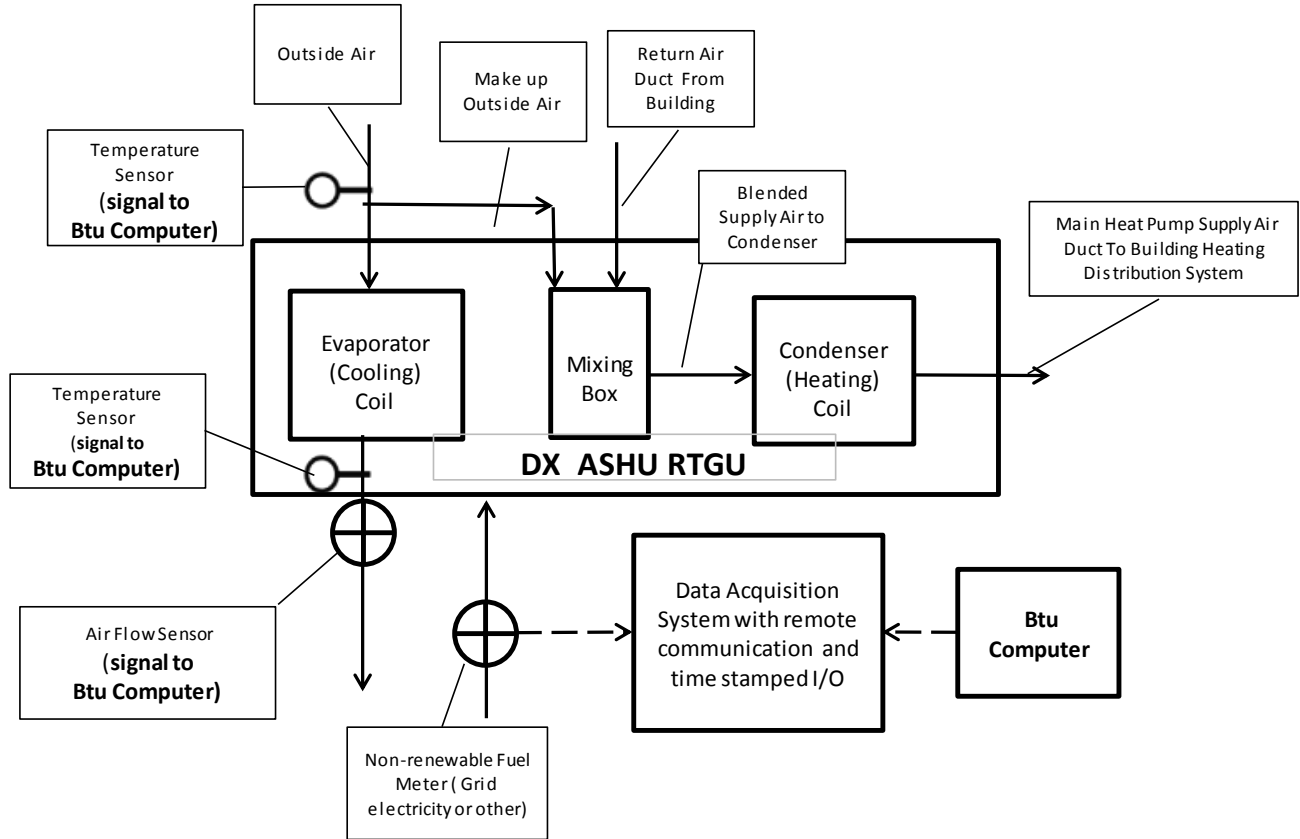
Outside Air

Make up Outside Air

Return Air Duct From Building

Temperature Sensor (signal to Btu Computer)

Blended Supply Air to Condenser

Main Heat Pump Supply Air Duct To Building Heating Distribution System

Evaporator (Cooling) Coil

Mixing Box

Condenser (Heating) Coil

Temperature Sensor (signal to Btu Computer)

DX ASHU RTGU

Data Acquisition System with remote communication and time stamped I/O

Btu Computer

Air Flow Sensor (signal to Btu Computer)

Non-renewable Fuel Meter ( Grid electricity or other)